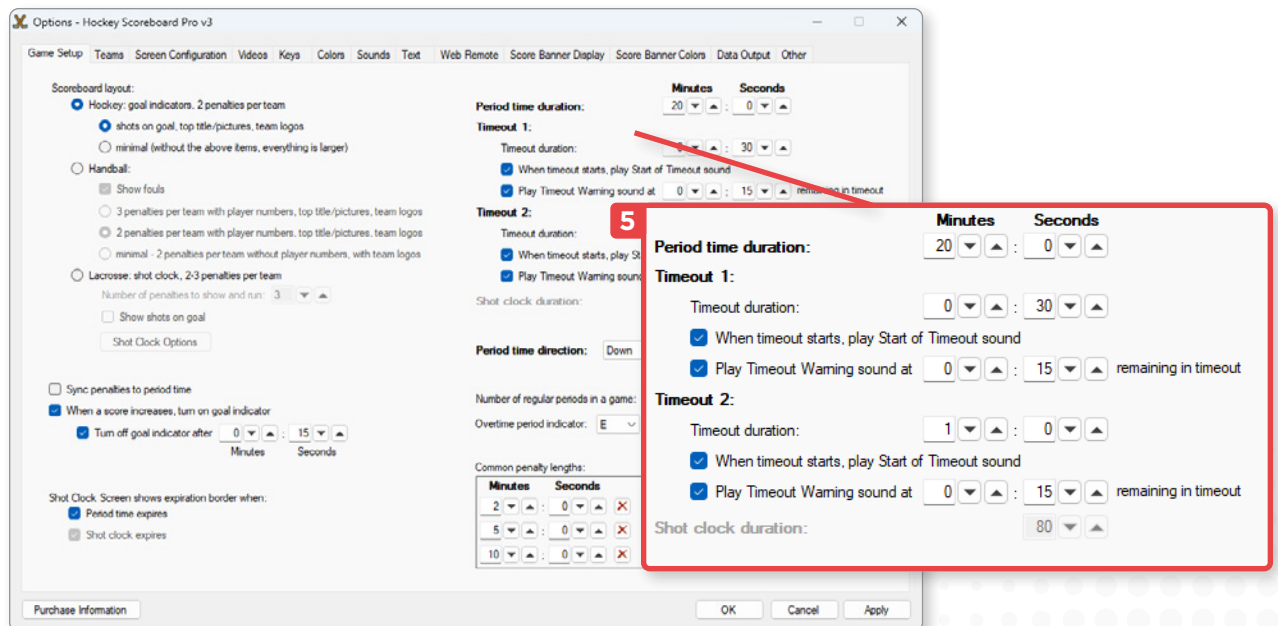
Options - Hockey Scoreboard Pro v3

Game Setup | Teams | Screen Configuration | Videos | Keys | Colors | Sounds | Text | Web Remote | Score Banner Display | Score Banner Colors | Data Output | Other

Scoreboard layout:
Hockey: goal indicators, 2 penalties per team
shots on goal, top title/pictures, team logos
minimal (without the above items, everything is larger)
Handball:
Show fouls
3 penalties per team with player numbers, top title/pictures, team logos
2 penalties per team with player numbers, top title/pictures, team logos
minimal - 2 penalties per team without player numbers, with team logos
Lacrosse: shot clock, 2-3 penalties per team
Number of penalties to show and run: 3
Show shots on goal
Shot Clock Options

Sync penalties to period time
When a score increases, turn on goal indicator
Turn off goal indicator after 0 : 15
Minutes Seconds

Shot Clock Screen shows expiration border when:
Period time expires
Shot clock expires

Minutes Seconds
Period time duration: 20 : 0
Timeout 1:
Timeout duration: 0 : 30
When timeout starts, play Start of Timeout sound
Play Timeout Warning sound at 0 : 15 remaining in timeout
Timeout 2:
Timeout duration:
When timeout starts, play St
Play Timeout Warning sound
Shot clock duration:

Period time direction: Down

Number of regular periods in a game:
Overtime period indicator: E

Common penalty lengths:
| Minutes | Seconds |
|---|---|
| 2 | 0 |
| 5 | 0 |
| 10 | 0 |

5
Minutes Seconds
Period time duration: 20 : 0
Timeout 1:
Timeout duration: 0 : 30
When timeout starts, play Start of Timeout sound
Play Timeout Warning sound at 0 : 15 remaining in timeout
Timeout 2:
Timeout duration: 1 : 0
When timeout starts, play Start of Timeout sound
Play Timeout Warning sound at 0 : 15 remaining in timeout
Shot clock duration: 80

Purchase Information
OK Cancel Apply